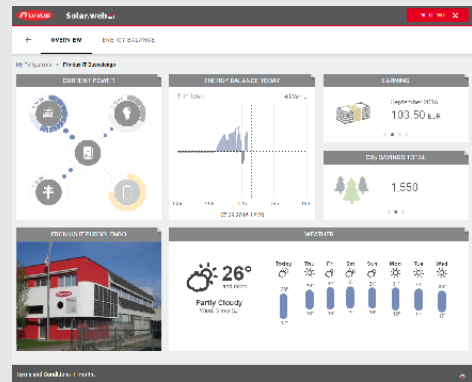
Fronius Solar.web

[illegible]

+ OVERVIEW ENERGY BALANCE

My Pv Systems > Fronius IT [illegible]

CURRENT POWER

ENERGY BALANCE TODAY

EARNING

September 2016

103.50 EUR

CO₂ SAVINGS TOTAL

1.550

FRONIUS IT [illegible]

WEATHER

26°

Partly Cloudy

Today Thu Fri Sat Sun Mon Tue Wed

Terms and Conditions | Imprint